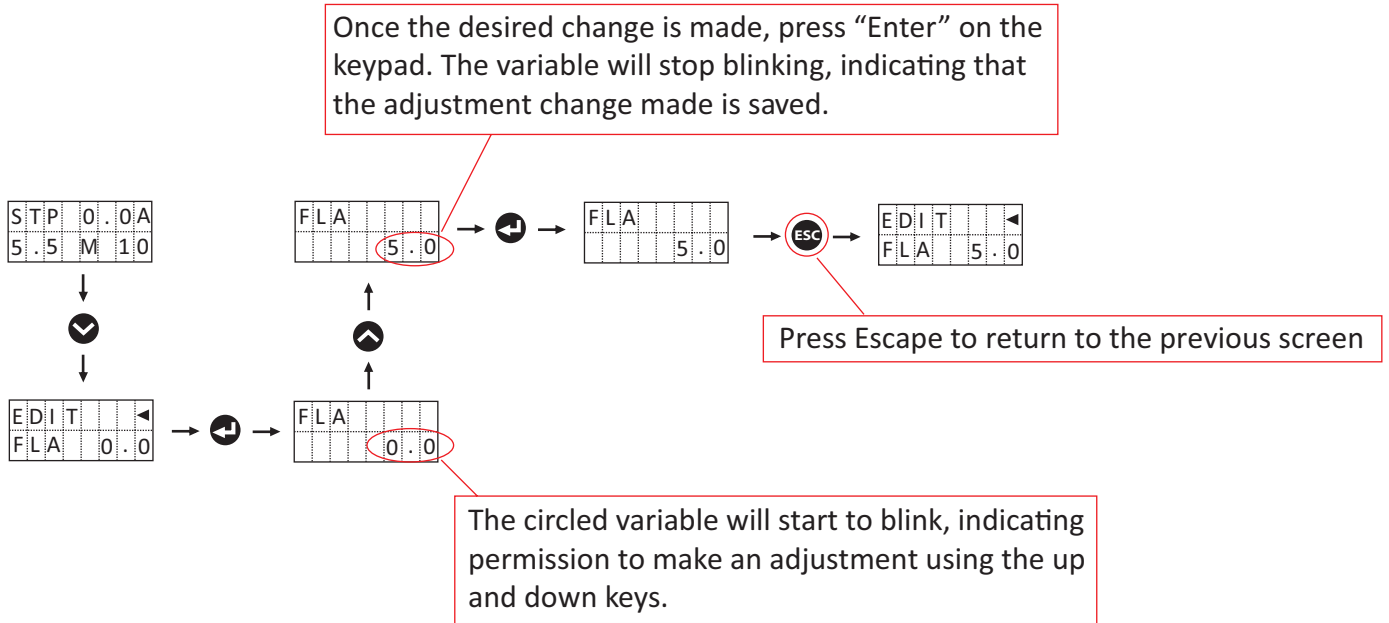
Once the desired change is made, press “Enter” on the keypad. The variable will stop blinking, indicating that the adjustment change made is saved.

STP 0.0A
5.5 M 10

EDIT
FLA 0.0

FLA
0.0

FLA
5.0

FLA
5.0

ESC

EDIT
FLA 5.0

Press Escape to return to the previous screen

The circled variable will start to blink, indicating permission to make an adjustment using the up and down keys.